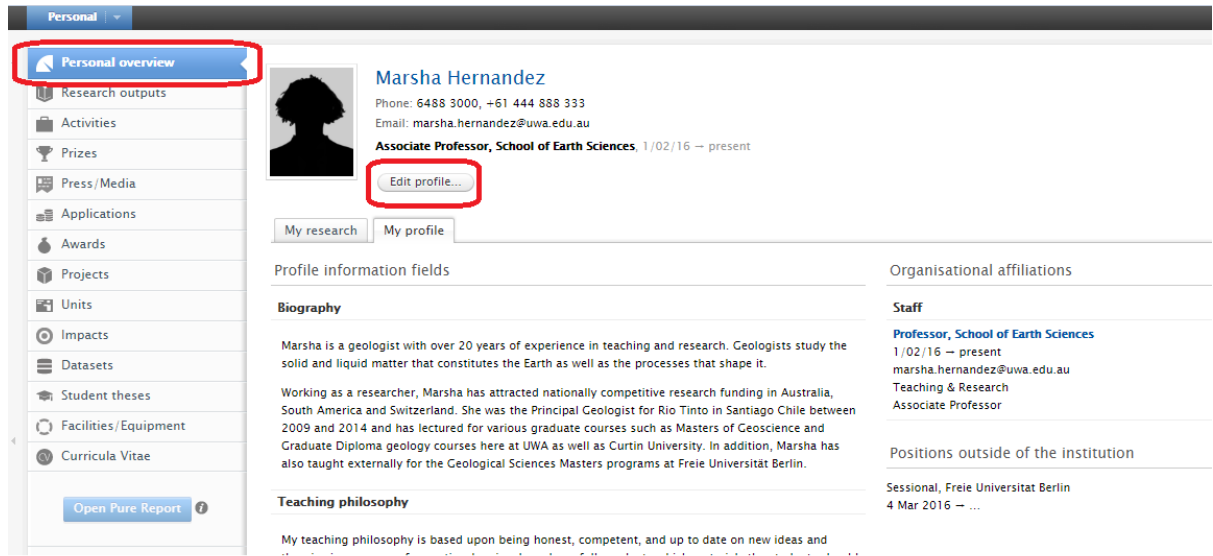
Personal

Personal overview
Research outputs
Activities
Prizes
Press/Media
Applications
Awards
Projects
Units
Impacts
Datasets
Student theses
Facilities/Equipment
Curricula Vitae

Open Pure Report

Marsha Hernandez
Phone: 6488 3000, +61 444 888 333
Email: marsha.hernandez@uwa.edu.au
Associate Professor, School of Earth Sciences, 1/02/16 → present

Edit profile...

My research
My profile

Profile information fields

Biography

Marsha is a geologist with over 20 years of experience in teaching and research. Geologists study the solid and liquid matter that constitutes the Earth as well as the processes that shape it.

Working as a researcher, Marsha has attracted nationally competitive research funding in Australia, South America and Switzerland. She was the Principal Geologist for Rio Tinto in Santiago Chile between 2009 and 2014 and has lectured for various graduate courses such as Masters of Geoscience and Graduate Diploma geology courses here at UWA as well as Curtin University. In addition, Marsha has also taught externally for the Geological Sciences Masters programs at Freie Universität Berlin.

Teaching philosophy

My teaching philosophy is based upon being honest, competent, and up to date on new ideas and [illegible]

Organisational affiliations

Staff

Professor, School of Earth Sciences
1/02/16 → present
marsha.hernandez@uwa.edu.au
Teaching & Research
Associate Professor

Positions outside of the institution

Sessional, Freie Universitat Berlin
4 Mar 2016 → ...